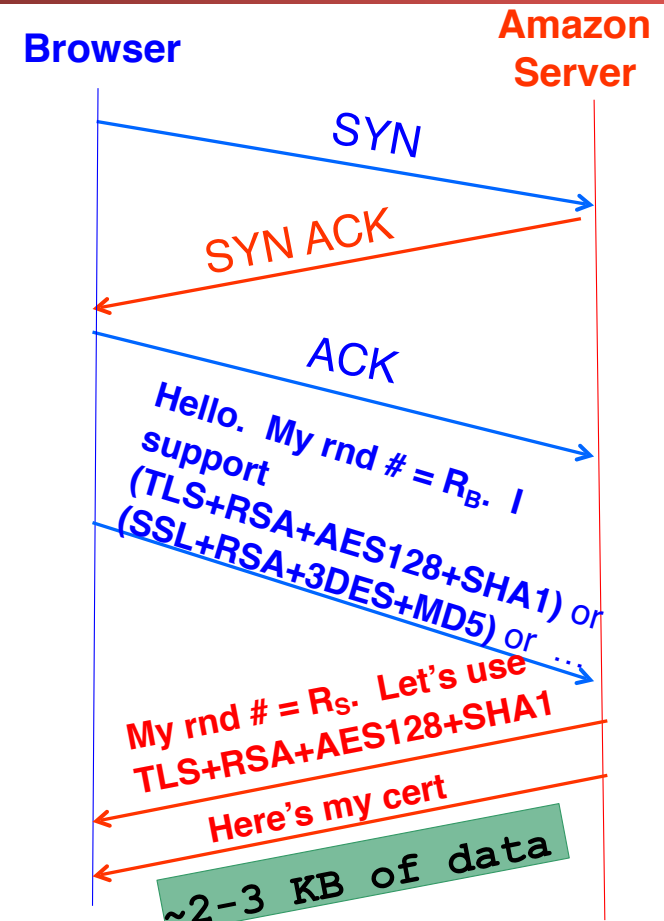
Browser

Amazon Server

SYN

SYN ACK

ACK

Hello. My rnd # = $R_B$. I support (TLS+RSA+AES128+SHA1) or (SSL+RSA+3DES+MD5) or …

My rnd # = $R_S$. Let's use TLS+RSA+AES128+SHA1

Here's my cert

~2-3 KB of data